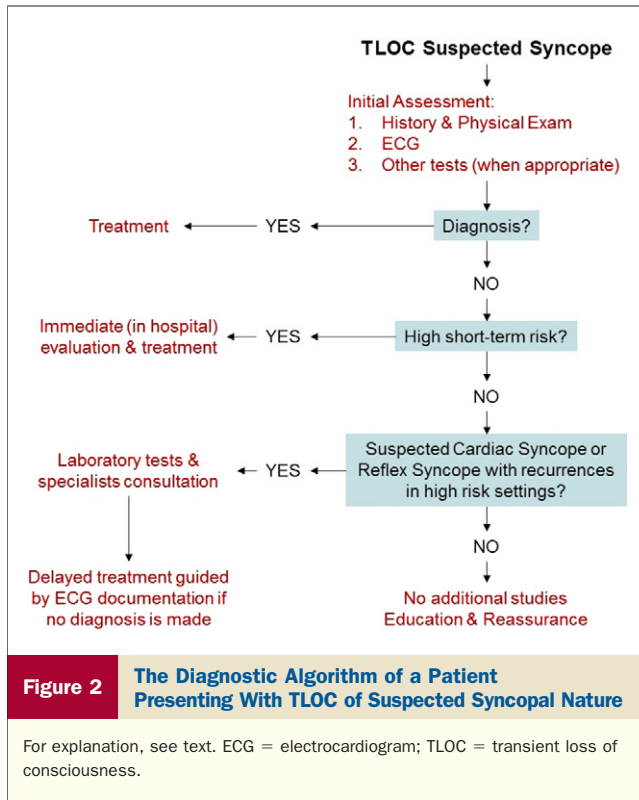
TLOC Suspected Syncope

Initial Assessment:
1. History & Physical Exam
2. ECG
3. Other tests (when appropriate)

Diagnosis?

YES

Treatment

NO

High short-term risk?

YES

Immediate (in hospital) evaluation & treatment

NO

Suspected Cardiac Syncope or Reflex Syncope with recurrences in high risk settings?

YES

Laboratory tests & specialists consultation

Delayed treatment guided by ECG documentation if no diagnosis is made

NO

No additional studies
Education & Reassurance

Figure 2

The Diagnostic Algorithm of a Patient Presenting With TLOC of Suspected Syncopal Nature

For explanation, see text. ECG = electrocardiogram; TLOC = transient loss of consciousness.